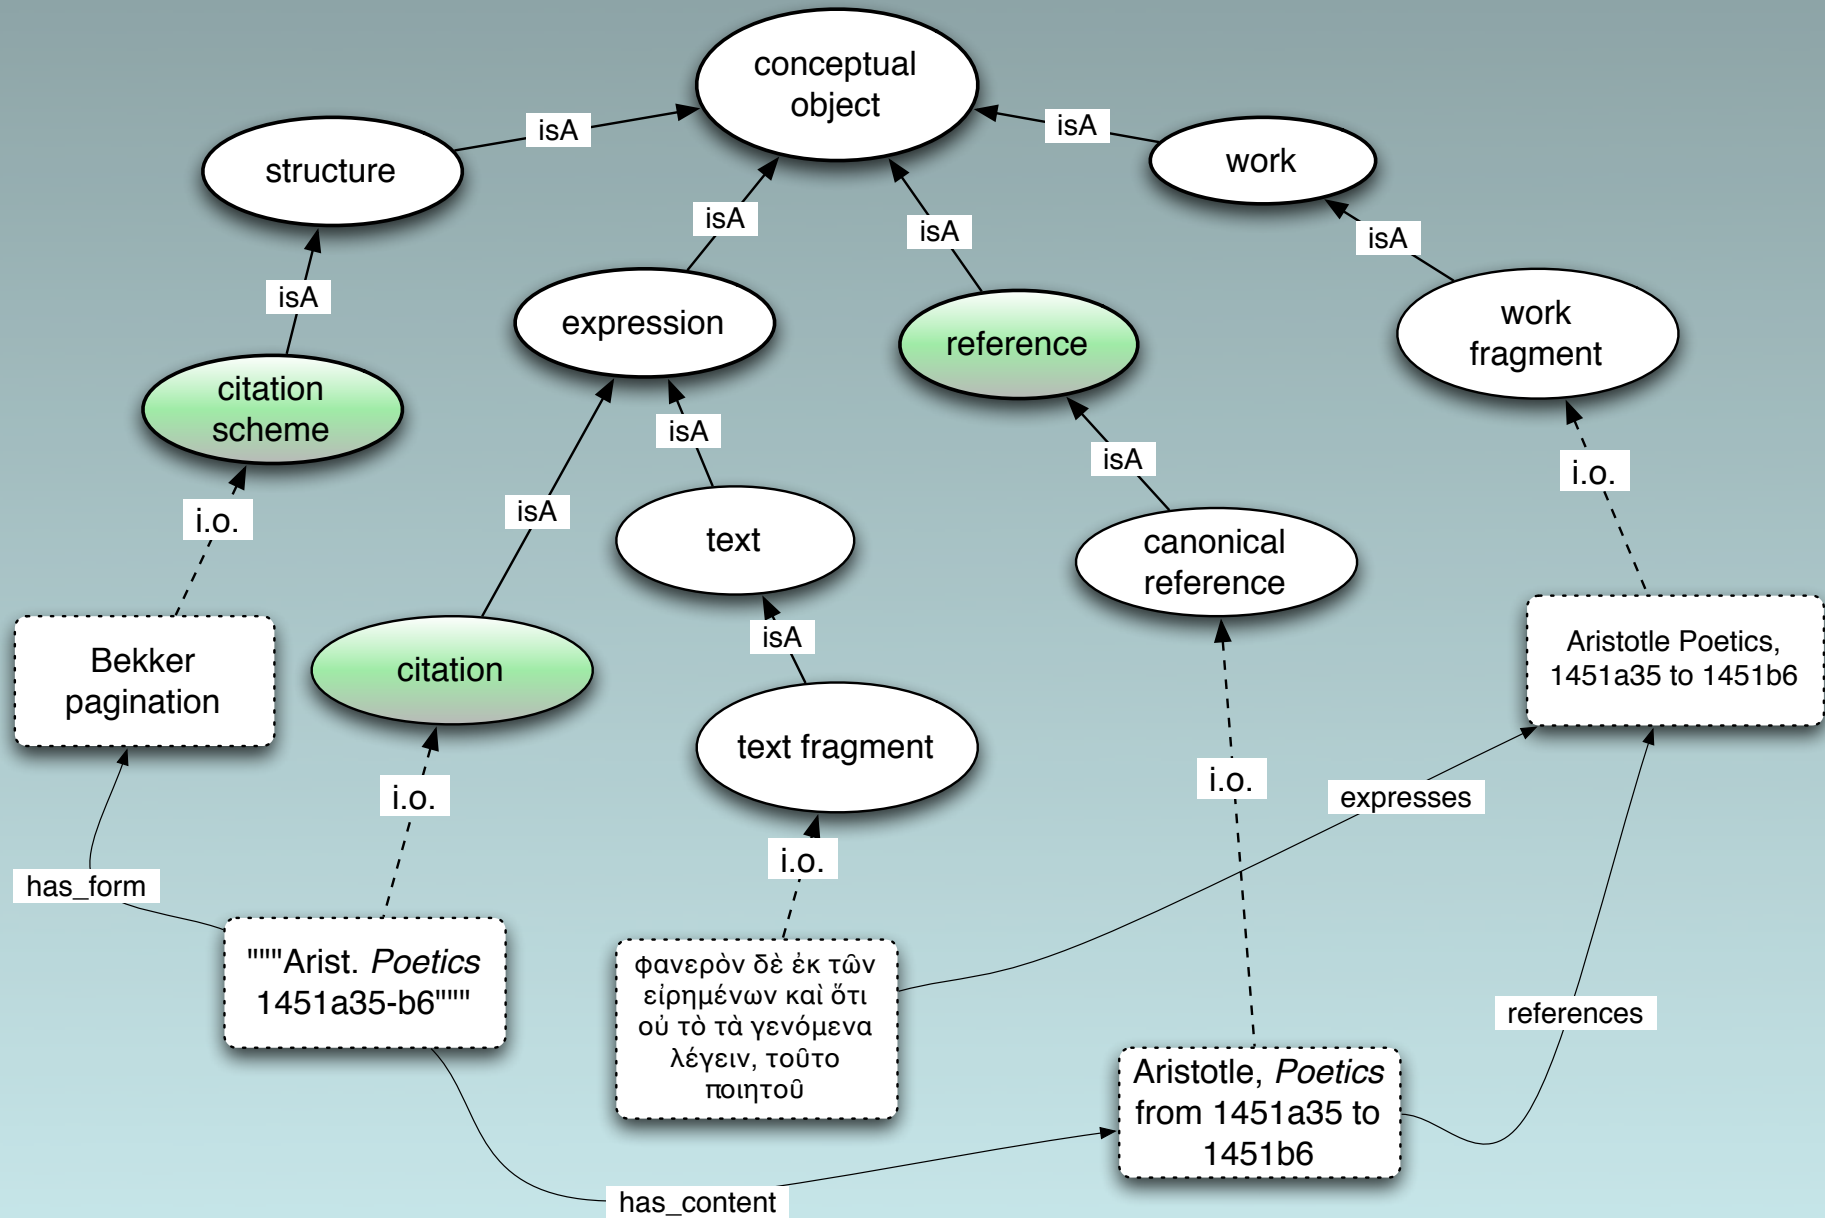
conceptual object

isA

structure

isA

work

isA

isA

isA

isA

expression

reference

work fragment

citation scheme

isA

isA

isA

i.o.

text

canonical reference

i.o.

isA

Bekker pagination

citation

Aristotle Poetics, 1451a35 to 1451b6

text fragment

i.o.

i.o.

expresses

i.o.

has_form

"""Arist. *Poetics* 1451a35-b6"""

φανερὸν δὲ ἐκ τῶν εἰρημένων καὶ ὅτι οὐ τὸ τὰ γενόμενα λέγειν, τοῦτο ποιητοῦ

references

Aristotle, *Poetics* from 1451a35 to 1451b6

has_content